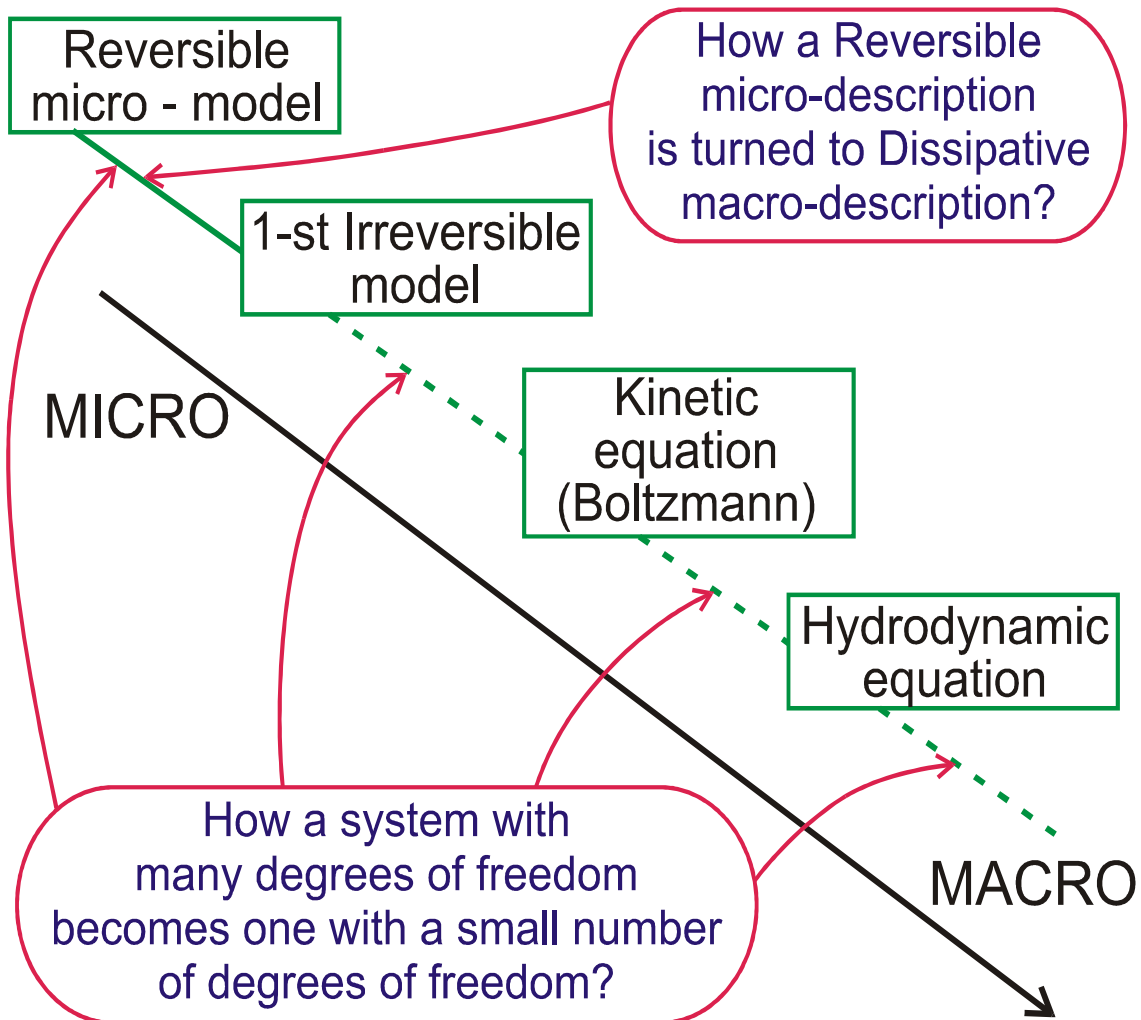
Reversible micro - model

How a Reversible micro-description is turned to Dissipative macro-description?

1-st Irreversible model

MICRO

Kinetic equation (Boltzmann)

Hydrodynamic equation

How a system with many degrees of freedom becomes one with a small number of degrees of freedom?

MACRO